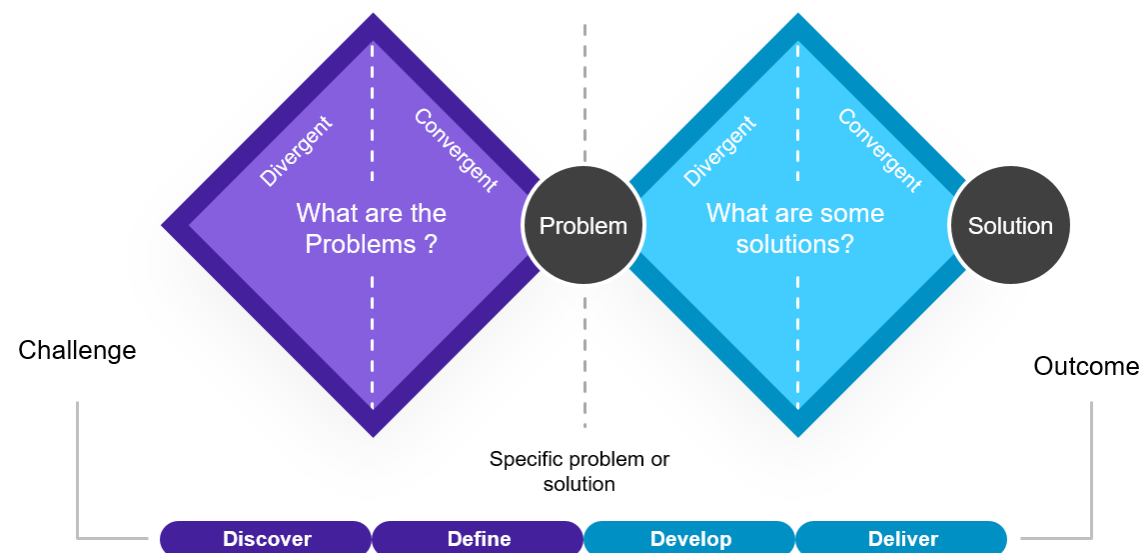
Divergent

Convergent

What are the Problems ?

Problem

Divergent

Convergent

What are some solutions?

Solution

Challenge

Outcome

Specific problem or solution

Discover

Define

Develop

Deliver